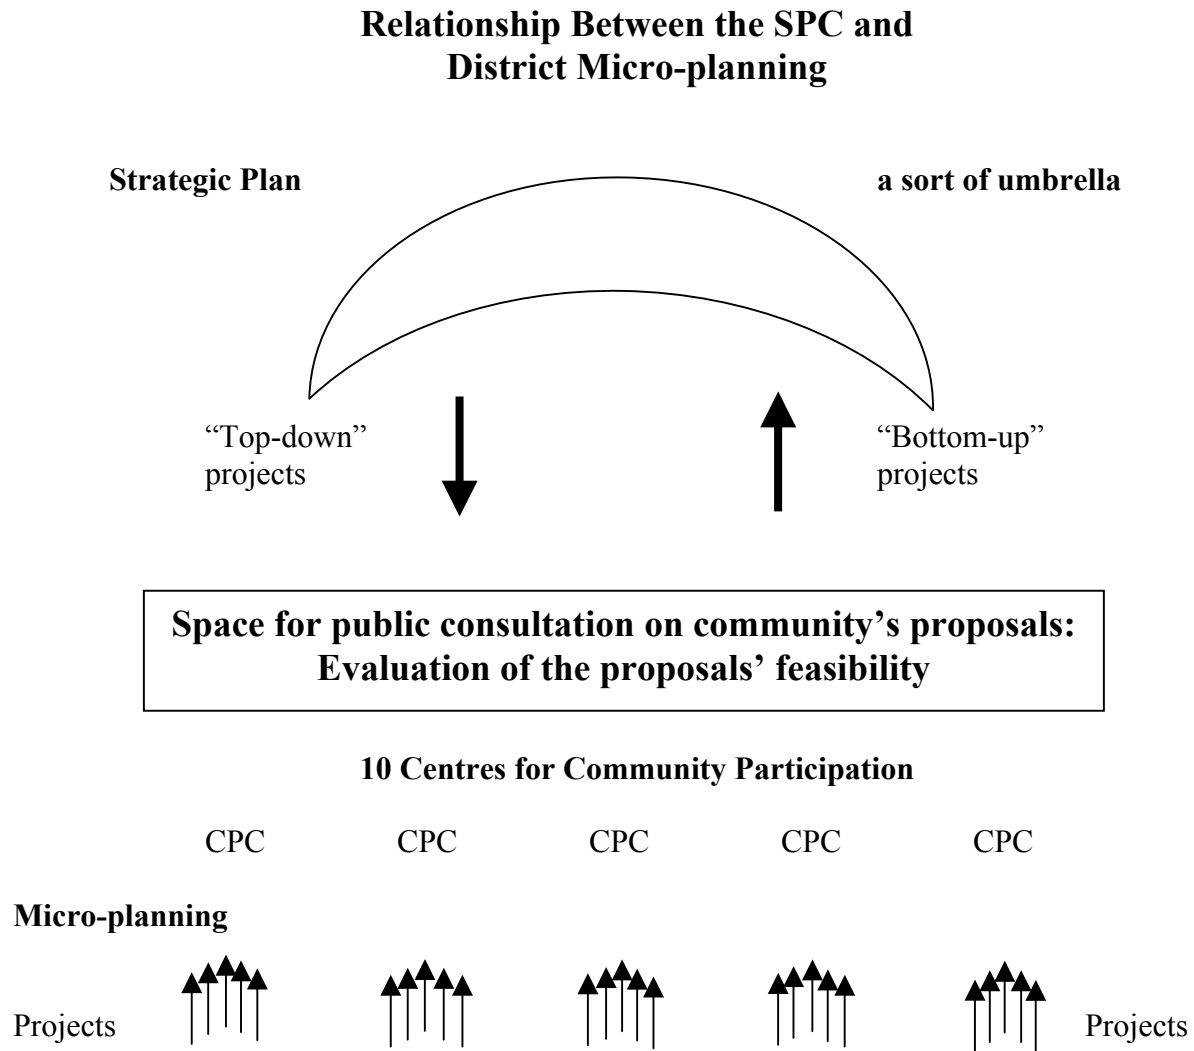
**Relationship Between the SPC and District Micro-planning**

**Strategic Plan**

**a sort of umbrella**

"Top-down" projects

"Bottom-up" projects

**Space for public consultation on community's proposals: Evaluation of the proposals' feasibility**

**10 Centres for Community Participation**

CPC CPC CPC CPC CPC

**Micro-planning**

Projects

Projects